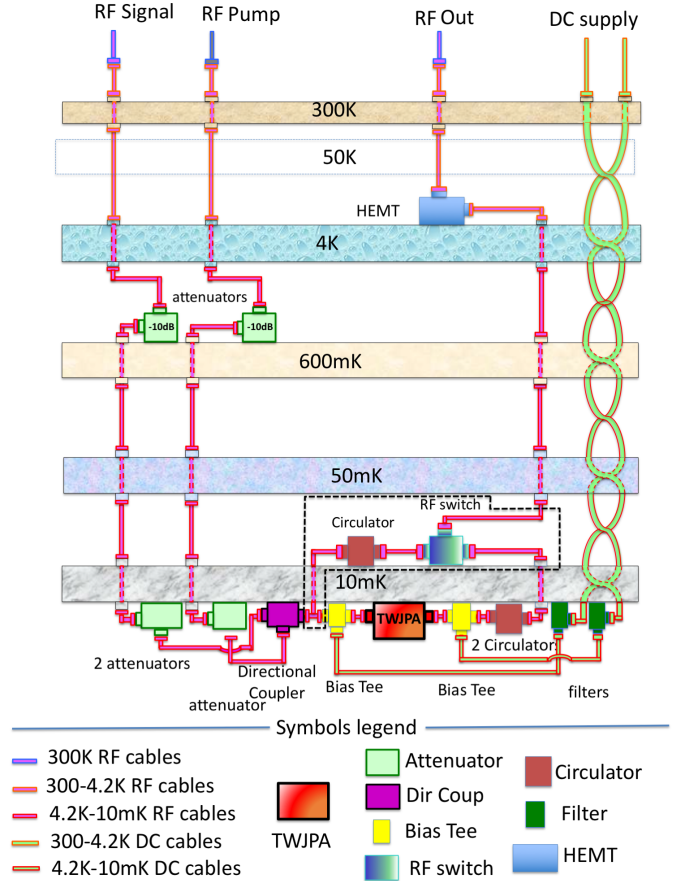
RF Signal
RF Pump
RF Out
DC supply

300K

50K

HEMT

4K

attenuators
-10dB
-10dB

600mK

50mK

RF switch
Circulator

10mK

TWJPA

2 Circulator

2 attenuators
attenuator
Directional Coupler
Bias Tee
Bias Tee
filters

Symbols legend

300K RF cables
300-4.2K RF cables
4.2K-10mK RF cables
300-4.2K DC cables
4.2K-10mK DC cables

TWJPA

Attenuator
Dir Coup
Bias Tee
RF switch

Circulator
Filter
HEMT